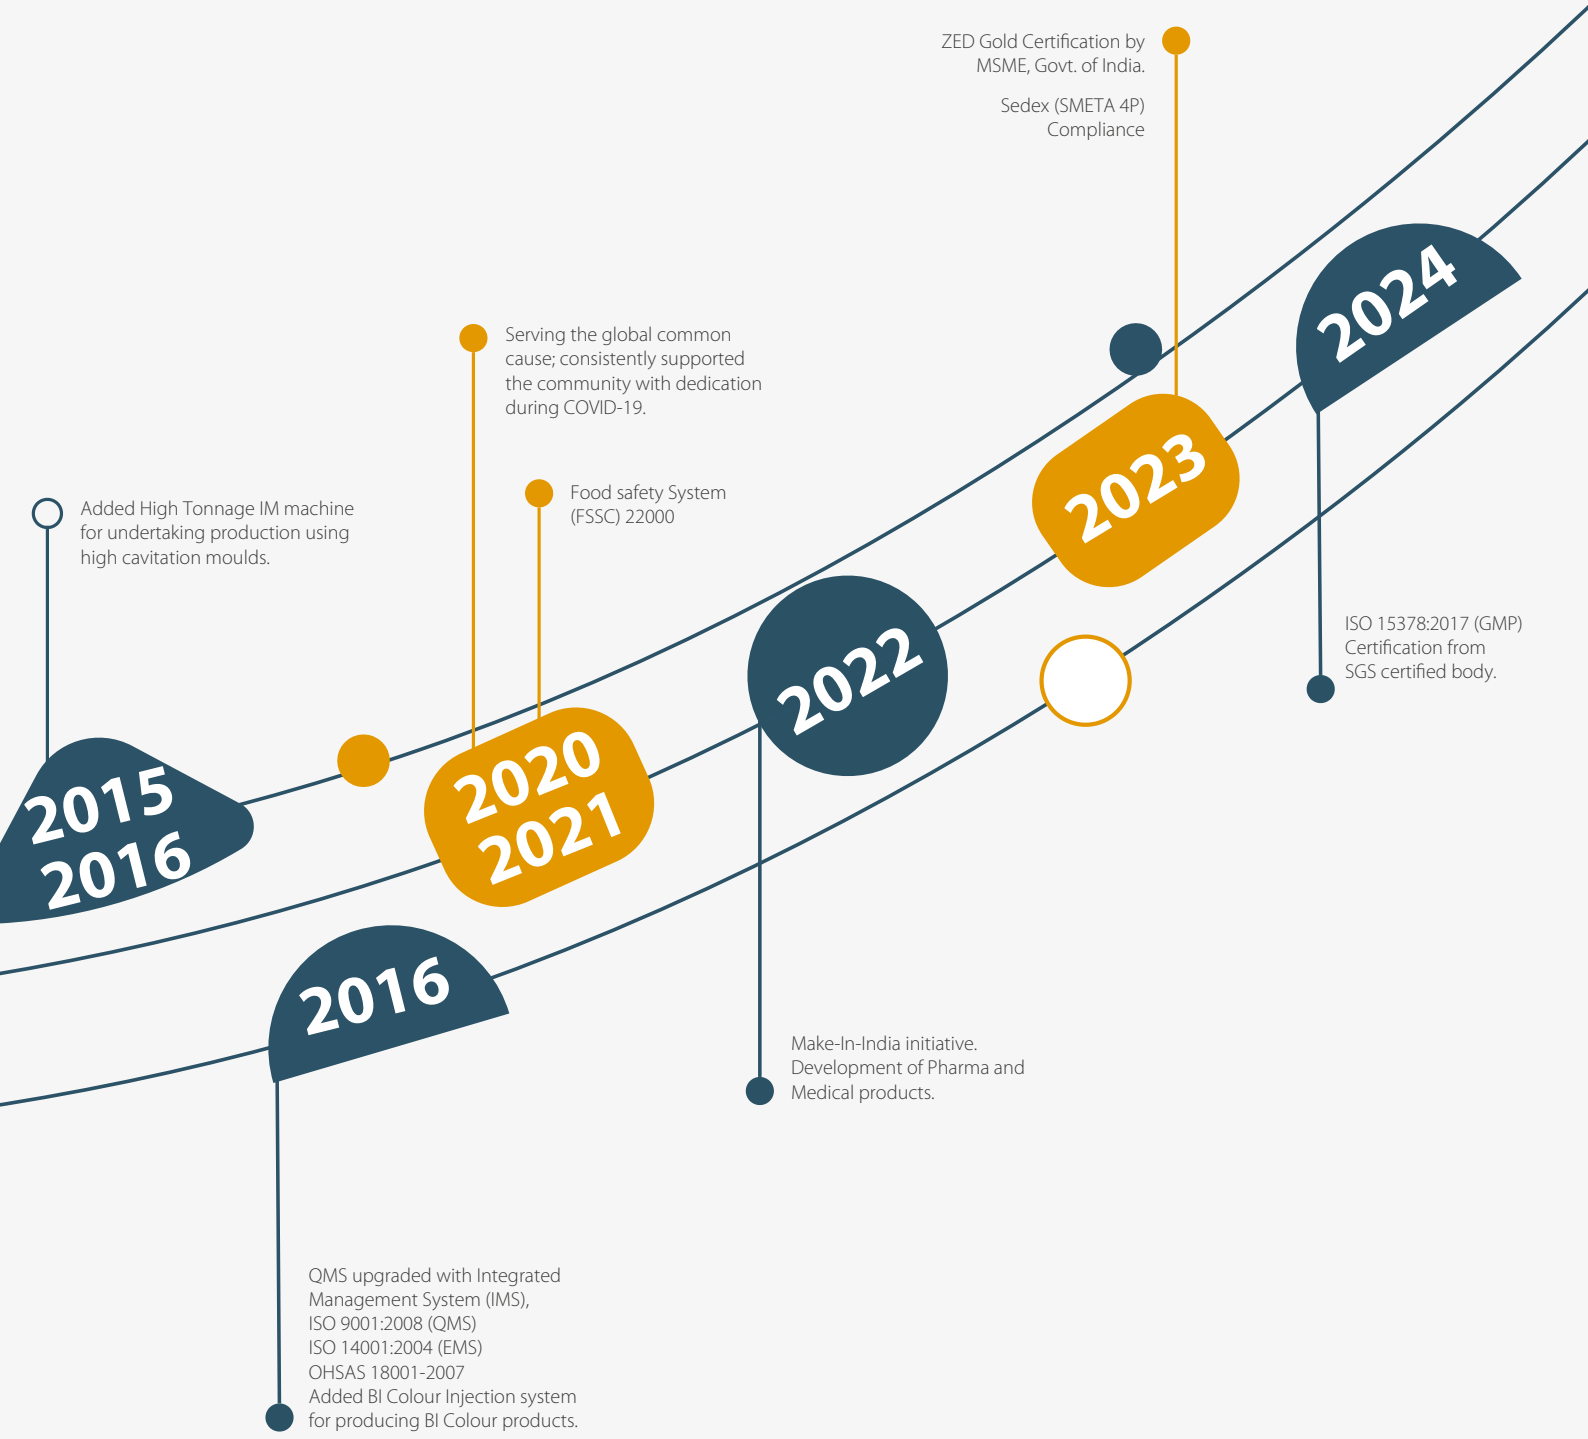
ZED Gold Certification by MSME, Govt. of India.

Sedex (SMETA 4P) Compliance

2024

Serving the global common cause; consistently supported the community with dedication during COVID-19.

Food safety System (FSSC) 22000

2023

Added High Tonnage IM machine for undertaking production using high cavitation moulds.

2022

ISO 15378:2017 (GMP) Certification from SGS certified body.

2015
2016

2020
2021

2016

Make-In-India initiative. Development of Pharma and Medical products.

QMS upgraded with Integrated Management System (IMS),
ISO 9001:2008 (QMS)
ISO 14001:2004 (EMS)
OHSAS 18001-2007
Added BI Colour Injection system for producing BI Colour products.